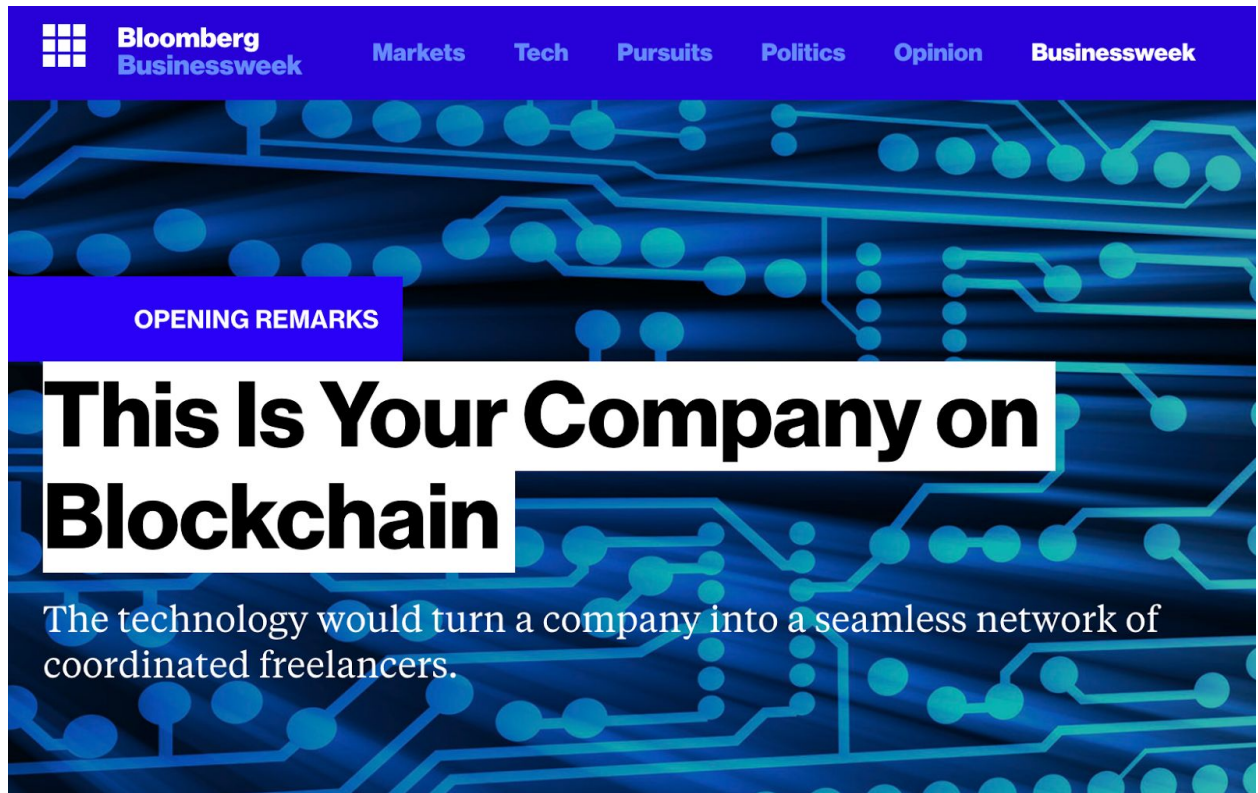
Bloomberg Businessweek

Markets Tech Pursuits Politics Opinion Businessweek

OPENING REMARKS

This Is Your Company on Blockchain

The technology would turn a company into a seamless network of coordinated freelancers.